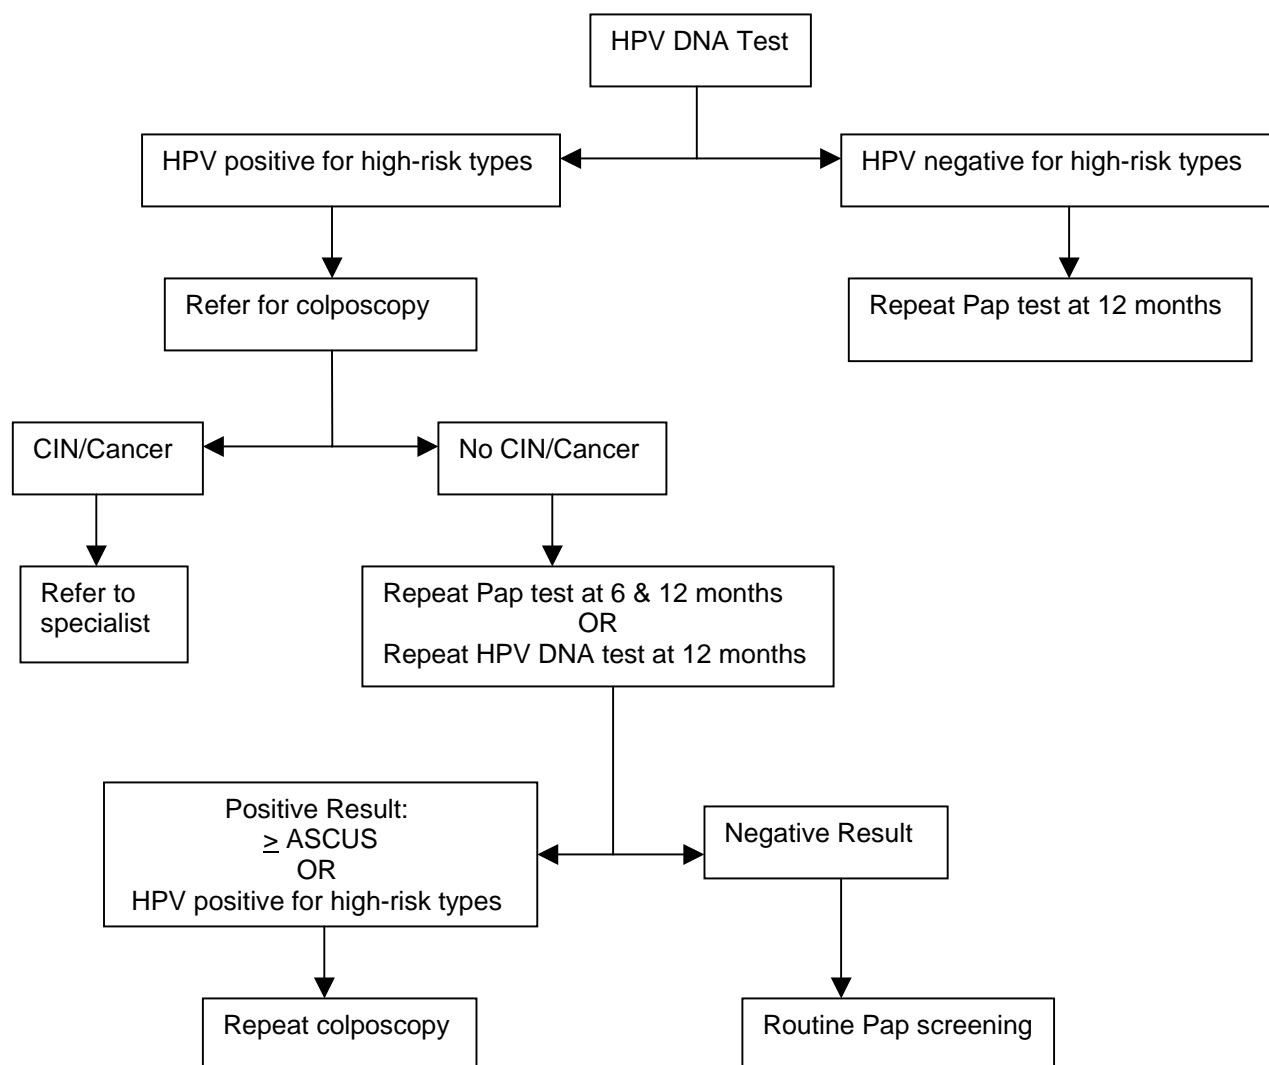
HPV DNA Test

HPV positive for high-risk types

HPV negative for high-risk types

Refer for colposcopy

Repeat Pap test at 12 months

CIN/Cancer

No CIN/Cancer

Refer to specialist

Repeat Pap test at 6 & 12 months
OR
Repeat HPV DNA test at 12 months

Positive Result:
$\geq$ ASCUS
OR
HPV positive for high-risk types

Negative Result

Repeat colposcopy

Routine Pap screening